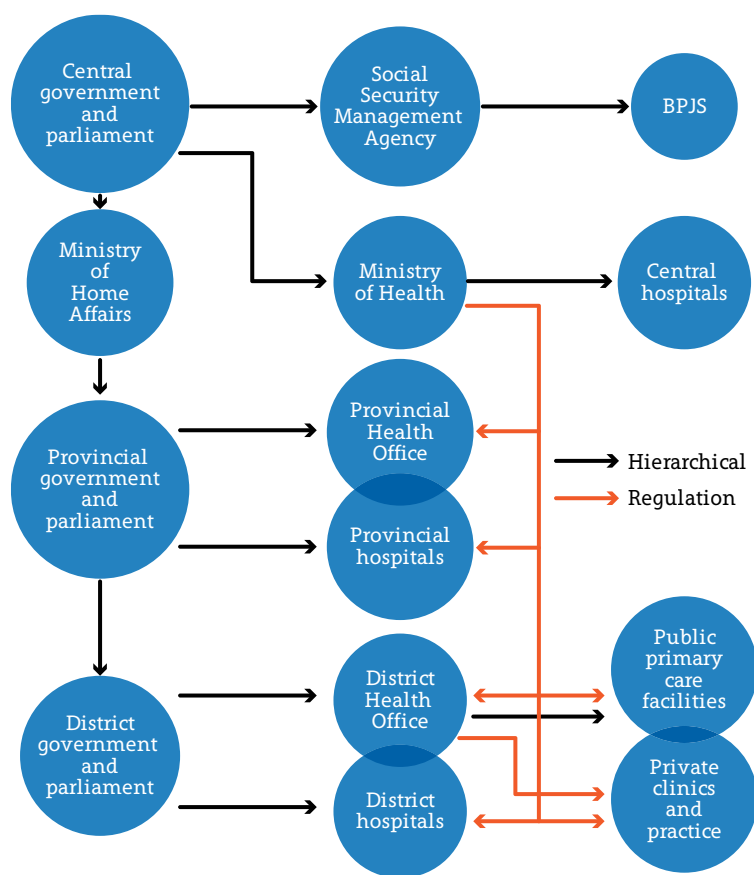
Central government and parliament

Social Security Management Agency

BPJS

Ministry of Home Affairs

Ministry of Health

Central hospitals

Provincial government and parliament

Provincial Health Office

Provincial hospitals

Hierarchical

Regulation

District government and parliament

District Health Office

District hospitals

Public primary care facilities

Private clinics and practice